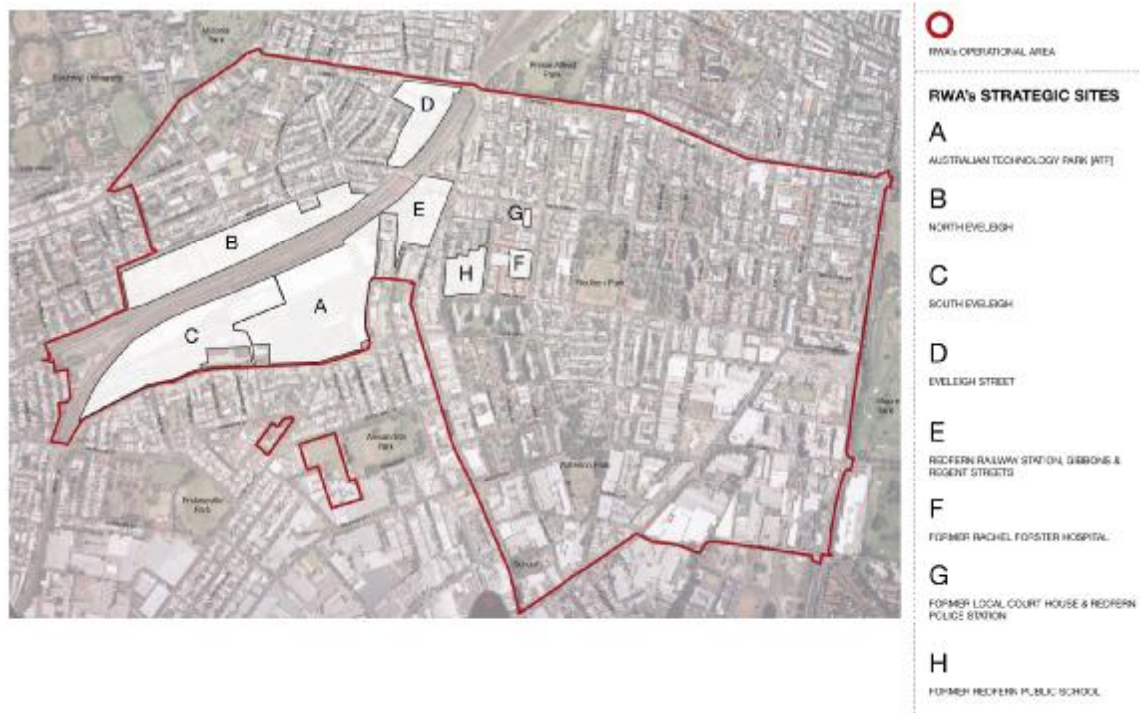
Victoria Park

Sydney University

Prince Alfred Park

D

B

E

G

H

F

Redfern Park

A

C

Alexandria Park

Erskineville Park

Waterloo Park

School

Moore Park

RWA's OPERATIONAL AREA

RWA's STRATEGIC SITES

A
AUSTRALIAN TECHNOLOGY PARK (ATP)

B
NORTH EVELEIGH

C
SOUTH EVELEIGH

D
EVELEIGH STREET

E
REDFERN RAILWAY STATION, GIBBONS & REGENT STREETS

F
FORMER RACHEL FORSTER HOSPITAL

G
FORMER LOCAL COURT HOUSE & REDFERN POLICE STATION

H
FORMER REDFERN PUBLIC SCHOOL